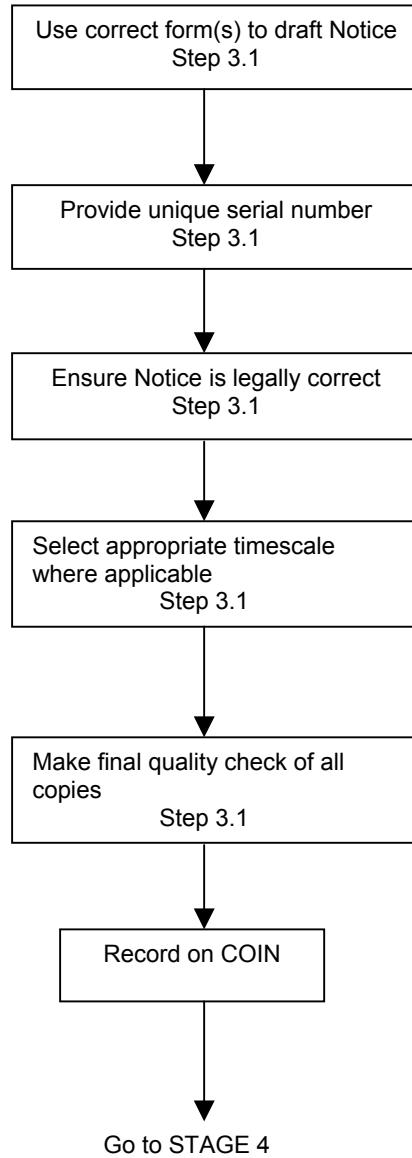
Use correct form(s) to draft Notice
Step 3.1

Provide unique serial number
Step 3.1

Ensure Notice is legally correct
Step 3.1

Select appropriate timescale where applicable
Step 3.1

Make final quality check of all copies
Step 3.1

Record on COIN

Go to STAGE 4